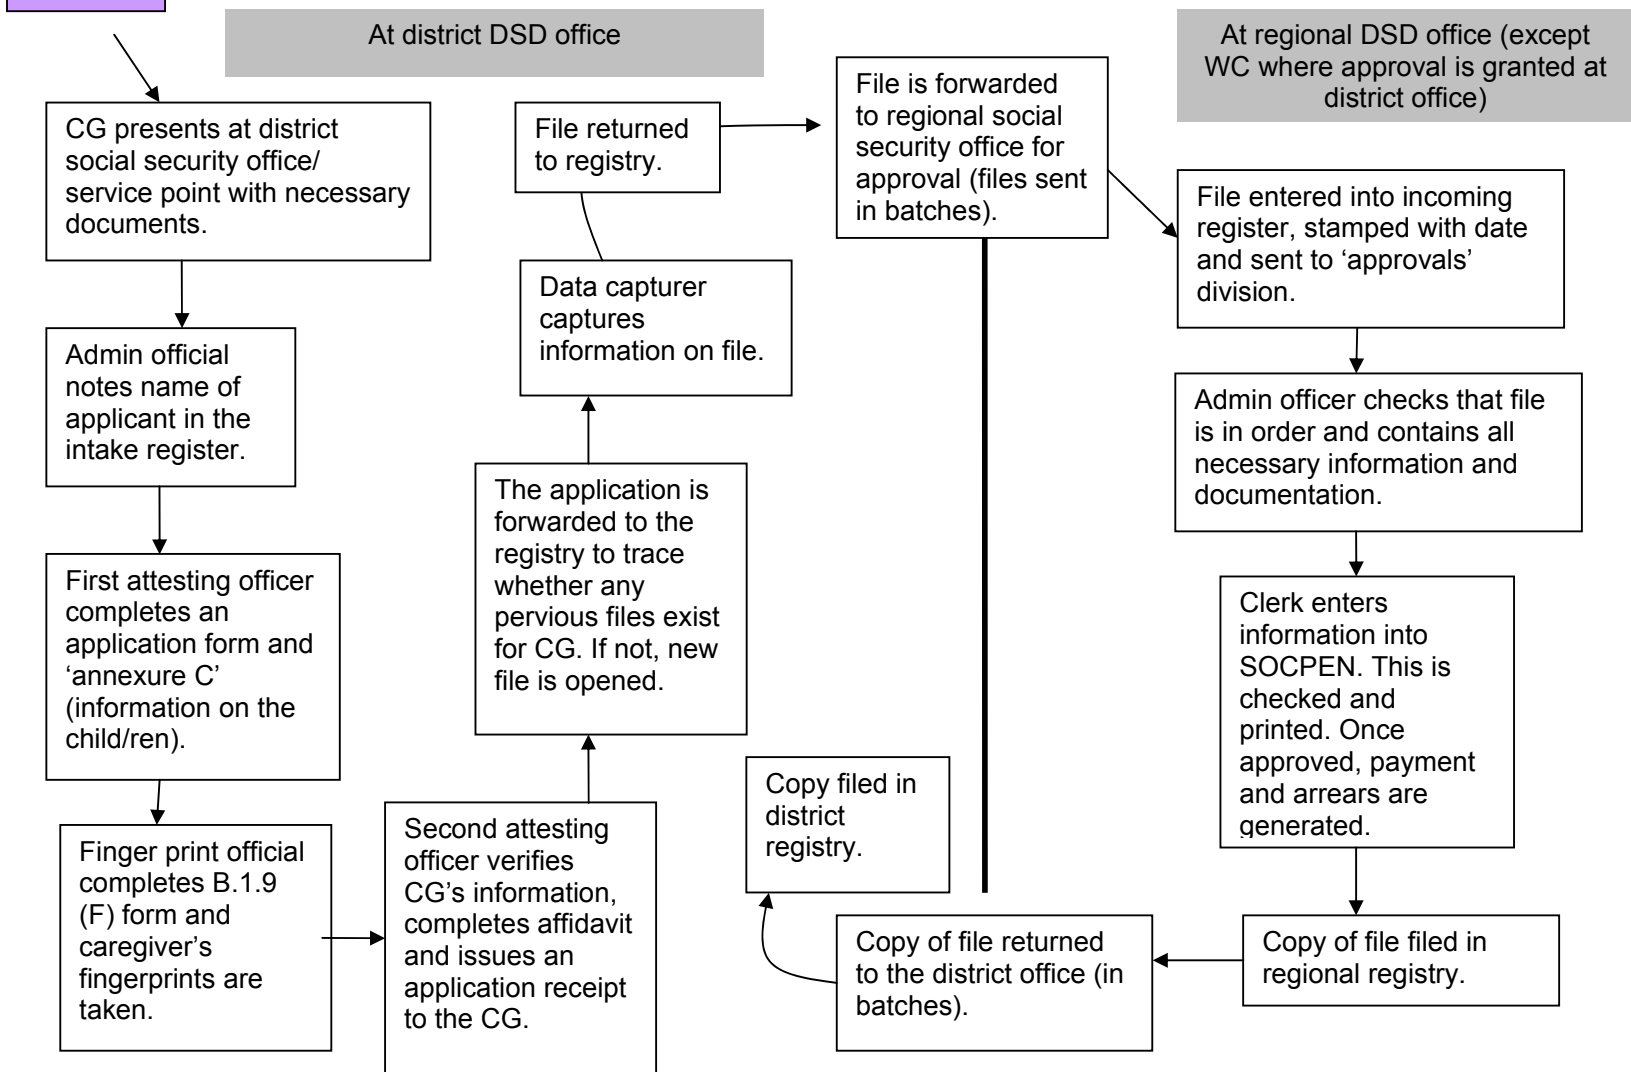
At district DSD office

At regional DSD office (except WC where approval is granted at district office)

CG presents at district social security office/ service point with necessary documents.

Admin official notes name of applicant in the intake register.

First attesting officer completes an application form and 'annexure C' (information on the child/ren).

Finger print official completes B.1.9 (F) form and caregiver's fingerprints are taken.

Second attesting officer verifies CG's information, completes affidavit and issues an application receipt to the CG.

The application is forwarded to the registry to trace whether any pervious files exist for CG. If not, new file is opened.

Data capturer captures information on file.

File returned to registry.

File is forwarded to regional social security office for approval (files sent in batches).

File entered into incoming register, stamped with date and sent to 'approvals' division.

Admin officer checks that file is in order and contains all necessary information and documentation.

Clerk enters information into SOCPEN. This is checked and printed. Once approved, payment and arrears are generated.

Copy of file filed in regional registry.

Copy of file returned to the district office (in batches).

Copy filed in district registry.